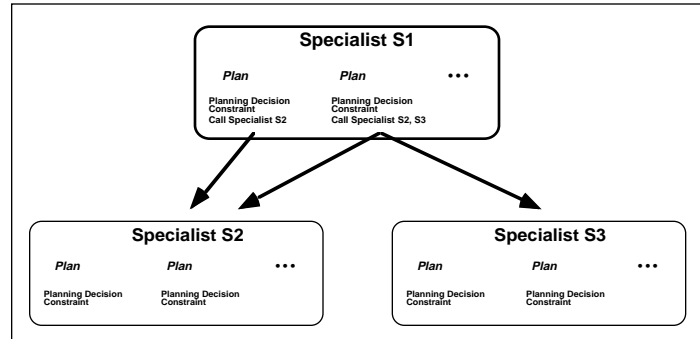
Specialist S1

Plan
Planning Decision
Constraint
Call Specialist S2

Plan
Planning Decision
Constraint
Call Specialist S2, S3

•••

Specialist S2

Plan
Planning Decision
Constraint

Plan
Planning Decision
Constraint

•••

Specialist S3

Plan
Planning Decision
Constraint

Plan
Planning Decision
Constraint

•••